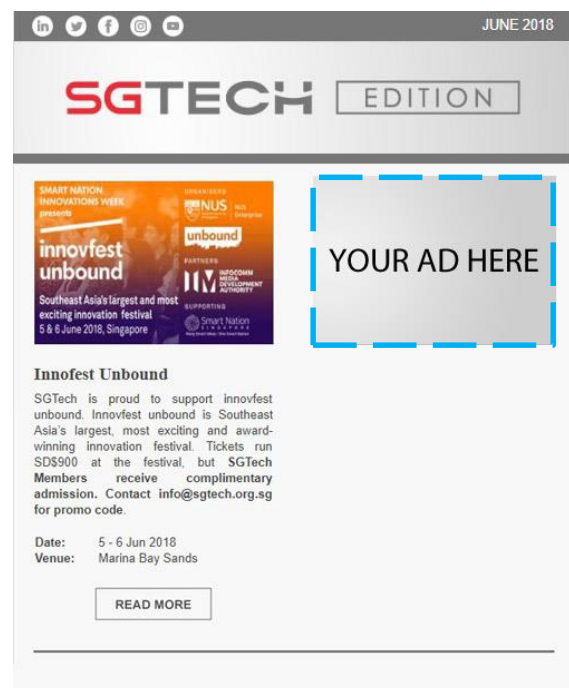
JUNE 2018

SGTECH EDITION

SMART NATION INNOVATIONS WEEK presents

innovfest unbound

Southeast Asia's largest and most exciting innovation festival
5 & 6 June 2018, Singapore

ORGANISERS
NUS Enterprise
unbound

PARTNERS
IMDA INFOCOMM MEDIA DEVELOPMENT AUTHORITY

SUPPORTING
Smart Nation Singapore

YOUR AD HERE

Innofest Unbound

SGTech is proud to support innovfest unbound. Innovfest unbound is Southeast Asia's largest, most exciting and award-winning innovation festival. Tickets run SD$900 at the festival, but SGTech Members receive complimentary admission. Contact info@sgtech.org.sg for promo code.

Date: 5 - 6 Jun 2018
Venue: Marina Bay Sands

READ MORE